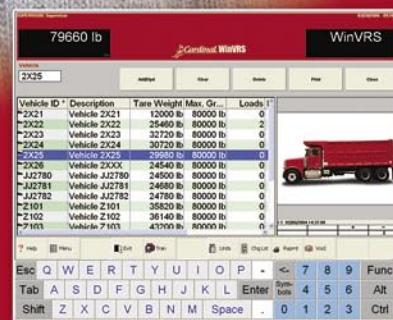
CARDINAL Supervisor

79660 lb

Cardinal WinVRS

WinVRS

Vehicle

2X25

Add/Upd

Clear

Delete

Print

Close

| Vehicle ID | Description | Tare Weight | Max. Gr... | Loads |
|---|---|---|---|---|
| 2X21 | Vehicle 2X21 | 12000 lb | 80000 lb | 0 |
| 2X22 | Vehicle 2X22 | 25460 lb | 80000 lb | 2 |
| 2X23 | Vehicle 2X23 | 32720 lb | 80000 lb | 0 |
| 2X24 | Vehicle 2X24 | 30720 lb | 80000 lb | 0 |
| 2X25 | Vehicle 2X25 | 29980 lb | 80000 lb | 0 |
| 2X26 | Vehicle 2XXX | 24540 lb | 80000 lb | 0 |
| JJ2780 | Vehicle JJ2780 | 24500 lb | 80000 lb | 0 |
| JJ2781 | Vehicle JJ2781 | 24680 lb | 80000 lb | 0 |
| JJ2782 | Vehicle JJ2782 | 24780 lb | 80000 lb | 0 |
| Z101 | Vehicle Z101 | 35820 lb | 80000 lb | 0 |
| Z102 | Vehicle Z102 | 36140 lb | 80000 lb | 0 |
| Z103 | Vehicle Z103 | 43200 lb | 80000 lb | 0 |

Help Menu Exit Tran Units Chg List Reprint VoiD

Esc Q W E R T Y U I O P - <- 7 8 9 Func

Tab A S D F G H J K L Enter Symbols 4 5 6 Alt

Shift Z X C V B N M Space . 0 1 2 3 Ctrl